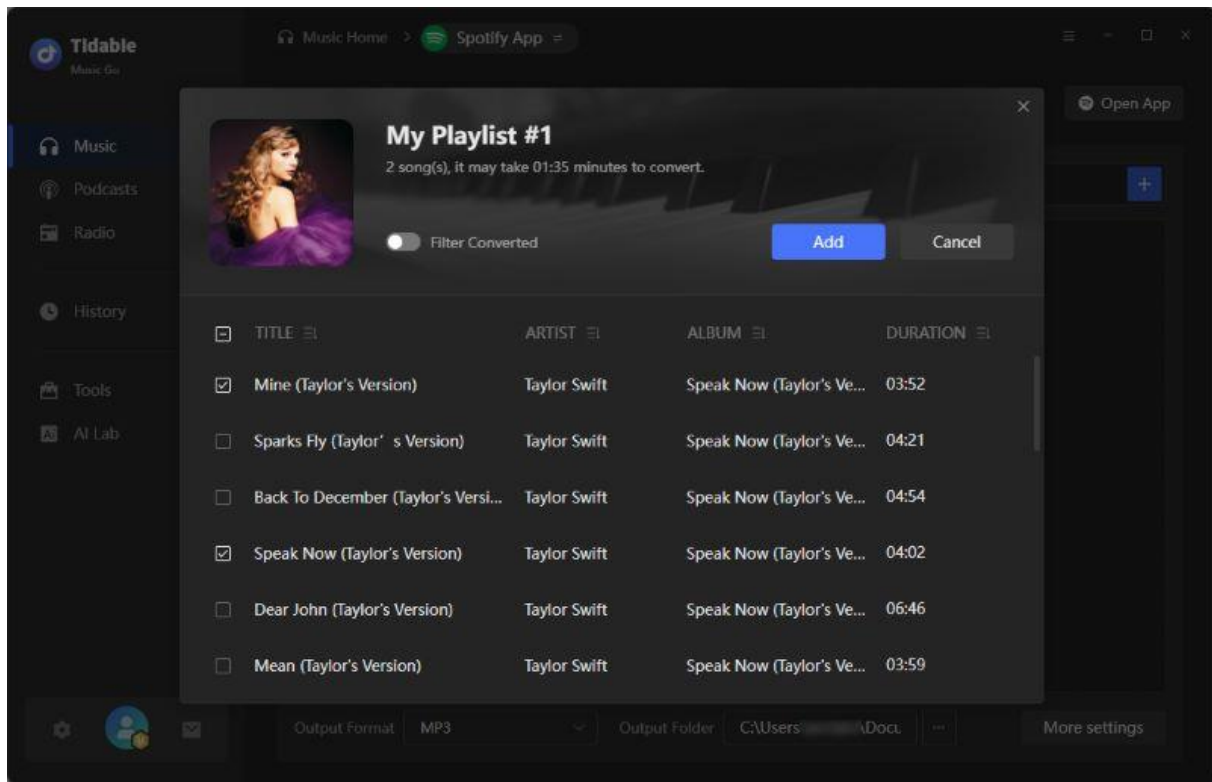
Tidable
Music Go

Music Home > Spotify App

Open App

Music
Podcasts
Radio
History
Tools
AI Lab

My Playlist #1
2 song(s), it may take 01:35 minutes to convert.

Filter Converted

Add
Cancel

| | TITLE | ARTIST | ALBUM | DURATION |
|---|---|---|---|---|
| ☑ | Mine (Taylor's Version) | Taylor Swift | Speak Now (Taylor's Ve... | 03:52 |
| ☐ | Sparks Fly (Taylor' s Version) | Taylor Swift | Speak Now (Taylor's Ve... | 04:21 |
| ☐ | Back To December (Taylor's Versi... | Taylor Swift | Speak Now (Taylor's Ve... | 04:54 |
| ☑ | Speak Now (Taylor's Version) | Taylor Swift | Speak Now (Taylor's Ve... | 04:02 |
| ☐ | Dear John (Taylor's Version) | Taylor Swift | Speak Now (Taylor's Ve... | 06:46 |
| ☐ | Mean (Taylor's Version) | Taylor Swift | Speak Now (Taylor's Ve... | 03:59 |

Output Format MP3
Output Folder C:\Users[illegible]\Docu
More settings